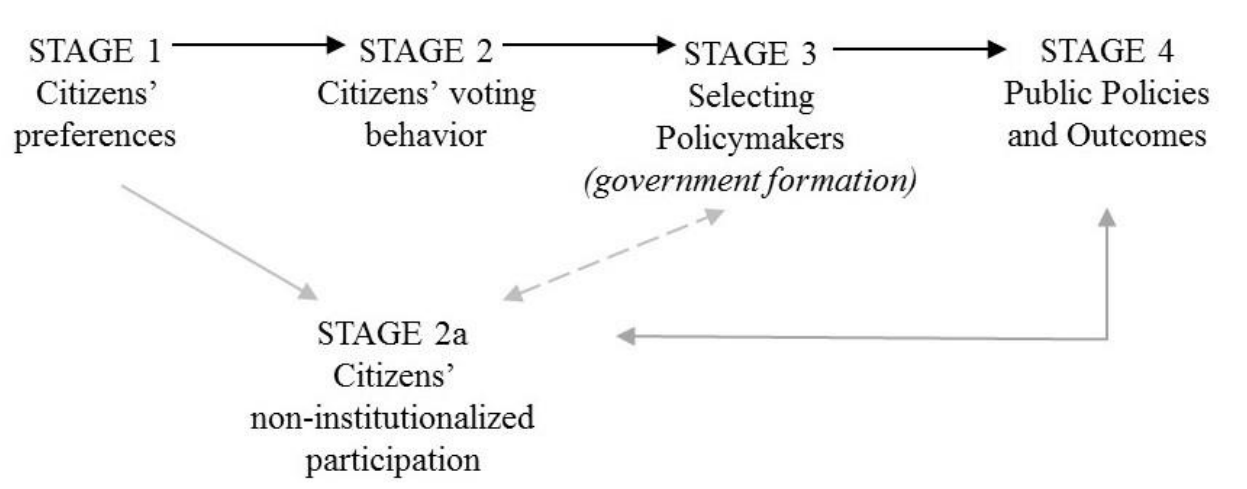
STAGE 1
Citizens'
preferences

STAGE 2
Citizens' voting
behavior

STAGE 3
Selecting
Policymakers
*(government formation)*

STAGE 4
Public Policies
and Outcomes

STAGE 2a
Citizens'
non-institutionalized
participation